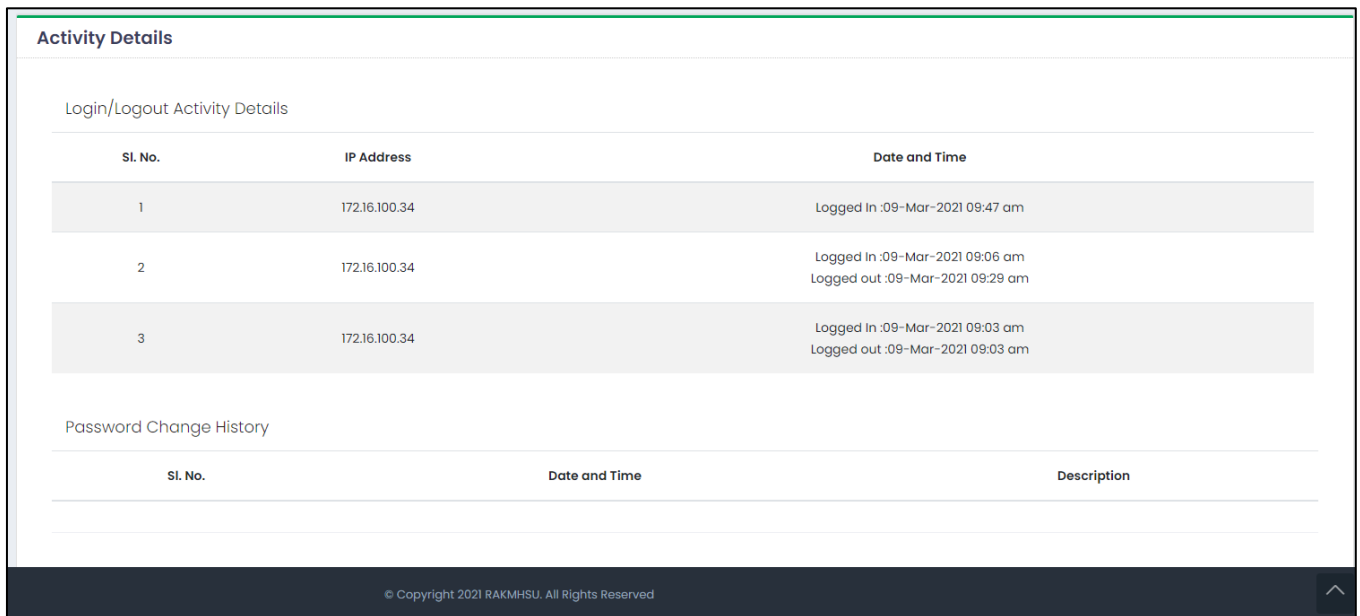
Activity Details

Login/Logout Activity Details

| Sl. No. | IP Address | Date and Time |
|---|---|---|
| 1 | 172.16.100.34 | Logged In :09-Mar-2021 09:47 am |
| 2 | 172.16.100.34 | Logged In :09-Mar-2021 09:06 am Logged out :09-Mar-2021 09:29 am |
| 3 | 172.16.100.34 | Logged In :09-Mar-2021 09:03 am Logged out :09-Mar-2021 09:03 am |

Password Change History

| Sl. No. | Date and Time | Description |
|---|---|---|

© Copyright 2021 RAKMHSU. All Rights Reserved